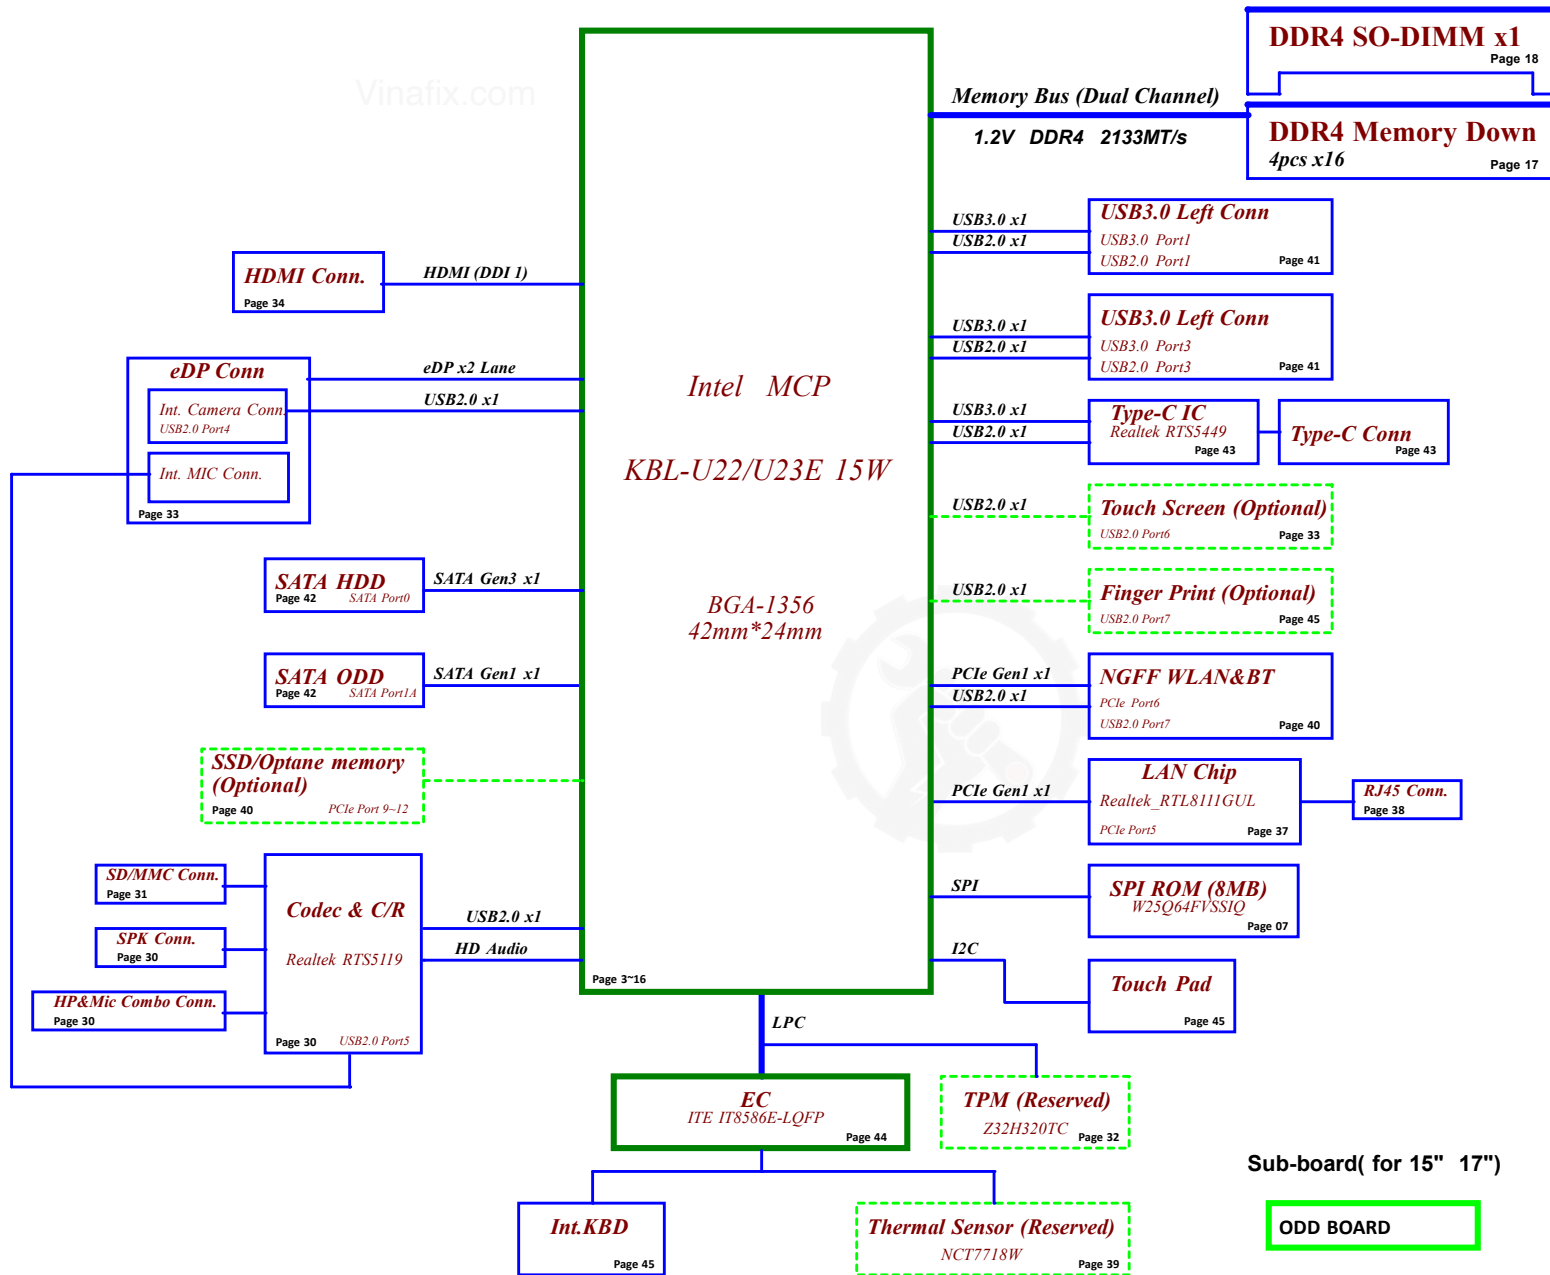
DDR4 SO-DIMM x1
Page 18

Memory Bus (Dual Channel)

1.2V DDR4 2133MT/s

DDR4 Memory Down
4pcs x16
Page 17

USB3.0 x1
USB2.0 x1

USB3.0 Left Conn
USB3.0 Port1
USB2.0 Port1
Page 41

HDMI Conn.
Page 34

HDMI (DDI 1)

USB3.0 x1
USB2.0 x1

USB3.0 Left Conn
USB3.0 Port3
USB2.0 Port3
Page 41

eDP Conn
Int. Camera Conn.
USB2.0 Port4
Int. MIC Conn.
Page 33

eDP x2 Lane
USB2.0 x1

Intel MCP

KBL-U22/U23E 15W

USB3.0 x1
USB2.0 x1

Type-C IC
Realtek RTS5449
Page 43

Type-C Conn
Page 43

USB2.0 x1

Touch Screen (Optional)
USB2.0 Port6
Page 33

SATA HDD
Page 42
SATA Port0

SATA Gen3 x1

BGA-1356
42mm*24mm

USB2.0 x1

Finger Print (Optional)
USB2.0 Port7
Page 45

SATA ODD
Page 42
SATA Port1A

SATA Gen1 x1

PCIe Gen1 x1
USB2.0 x1

NGFF WLAN&BT
PCIe Port6
USB2.0 Port7
Page 40

SSD/Optane memory (Optional)
Page 40
PCIe Port 9~12

PCIe Gen1 x1

LAN Chip
Realtek_RTL8111GUL
PCIe Port5
Page 37

RJ45 Conn.
Page 38

SD/MMC Conn.
Page 31

Codec & C/R

SPI

SPI ROM (8MB)
W25Q64FVSSIQ
Page 07

SPK Conn.
Page 30

USB2.0 x1

Realtek RTS5119

HD Audio

I2C

HP&Mic Combo Conn.
Page 30

Page 30
USB2.0 Port5

Page 3~16

Touch Pad
Page 45

LPC

EC
ITE IT8586E-LQFP
Page 44

TPM (Reserved)
Z32H320TC
Page 32

Sub-board( for 15" 17")

Int.KBD
Page 45

Thermal Sensor (Reserved)
NCT7718W
Page 39

ODD BOARD